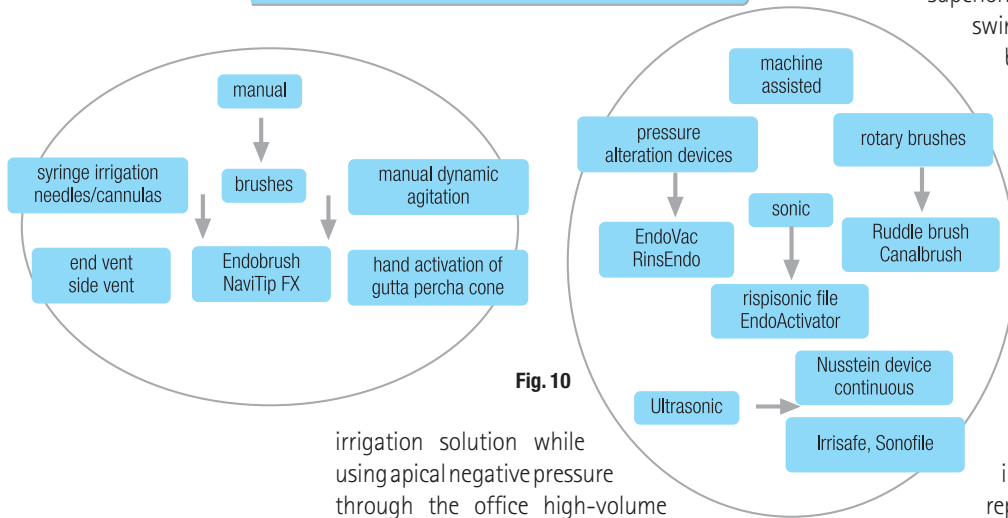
manual

brushes

syringe irrigation needles/cannulas

manual dynamic agitation

end vent side vent

Endobrush NaviTip FX

hand activation of gutta percha cone

machine assisted

pressure alteration devices

rotary brushes

sonic

EndoVac RinsEndo

Ruddle brush Canalbrush

rispisonic file EndoActivator

Nusstein device continuous

Ultrasonic

Irrisafe, Sonofile

Fig. 10

irrigation solution while using apical negative pressure through the office high-volume

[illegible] swi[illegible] b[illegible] i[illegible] rep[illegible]